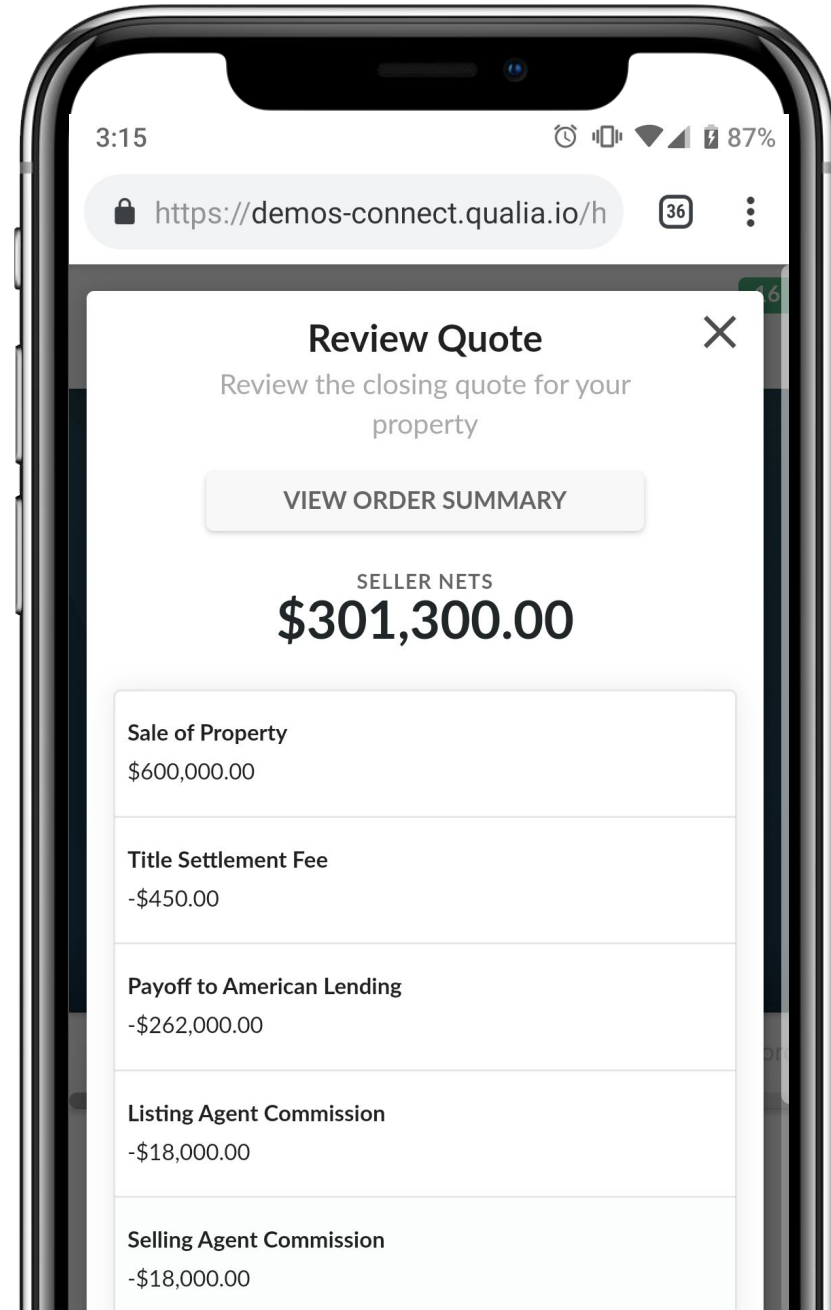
3:15
87%
https://demos-connect.qualia.io/h
36

Review Quote
Review the closing quote for your property

VIEW ORDER SUMMARY

SELLER NETS
$301,300.00

Sale of Property
$600,000.00

Title Settlement Fee
-$450.00

Payoff to American Lending
-$262,000.00

Listing Agent Commission
-$18,000.00

Selling Agent Commission
-$18,000.00